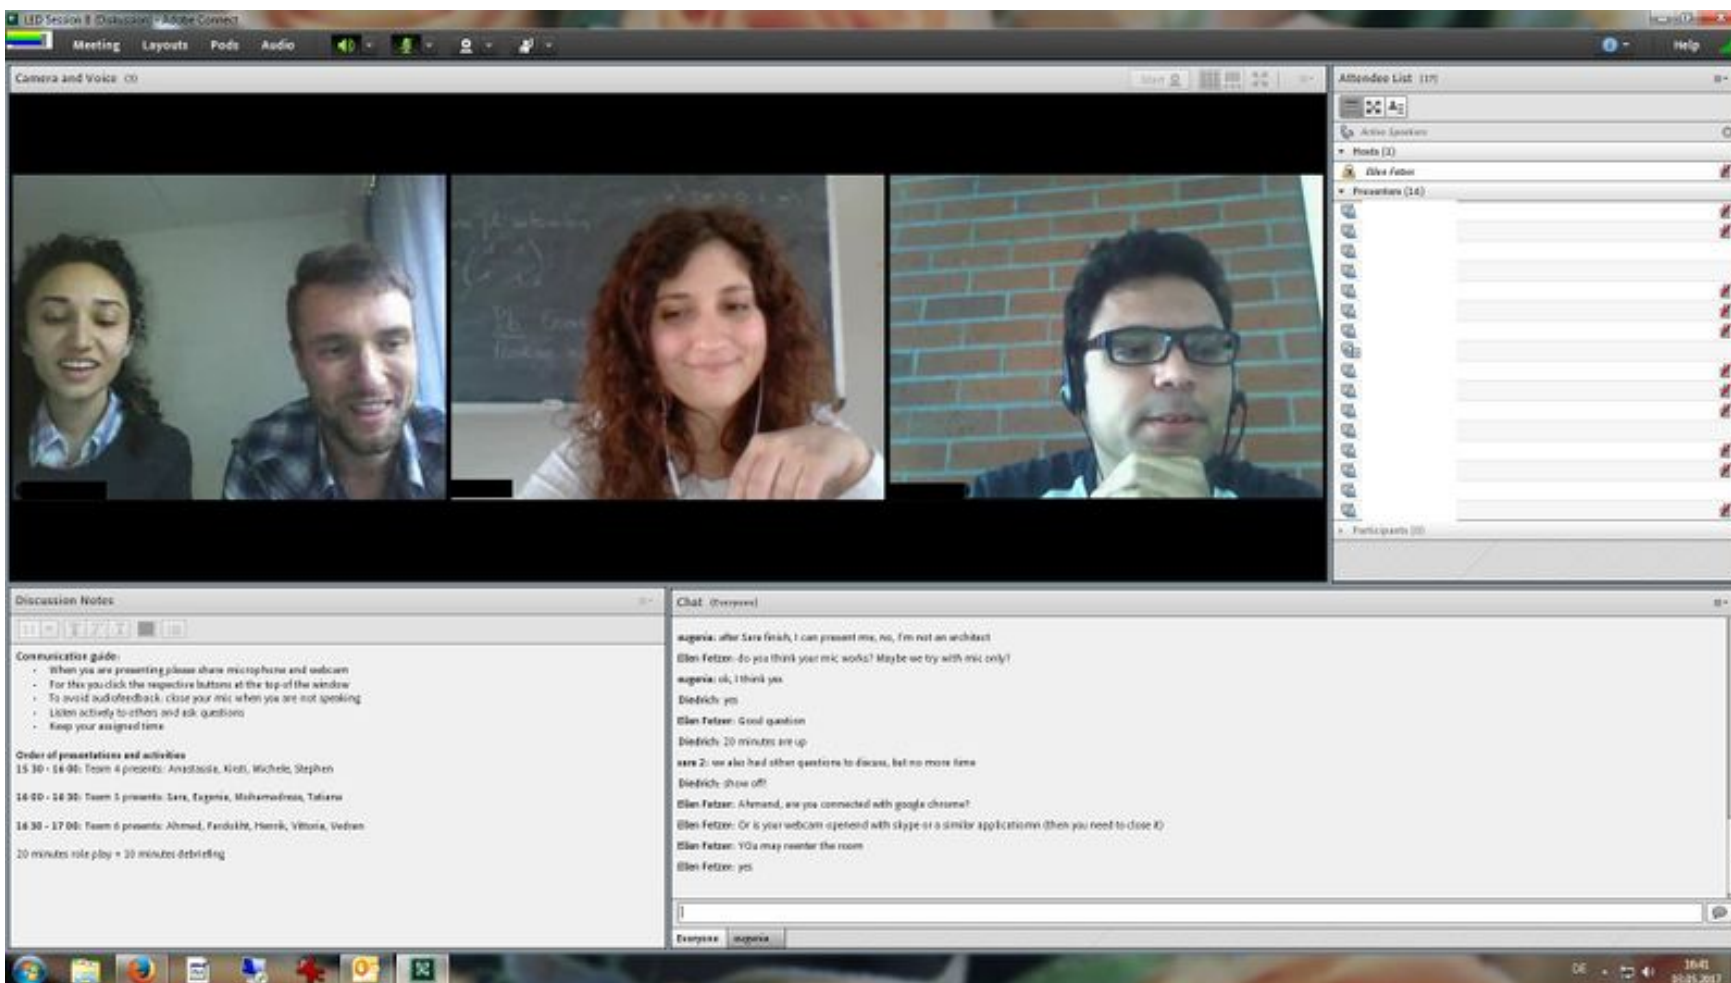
LED Session 8 (Discussion) - Adobe Connect

Meeting Layouts Pods Audio

Help

Camera and Voice (3)

Attendee List (17)

Active Speakers

Hosts (1)

Ellen Fetzer

Presenters (16)

Participants (0)

Discussion Notes

Communication guide:
- When you are presenting please share microphone and webcam
- For this you click the respective buttons at the top of the window
- To avoid audiofeedback: close your mic when you are not speaking
- Listen actively to others and ask questions
- Keep your assigned time

Order of presentations and activities
15:30 - 16:00: Team 4 presents: Anastasia, Kirsti, Michele, Stephen

16:00 - 16:30: Team 5 presents: Sara, Eugenia, Mohammadreza, Tatiana

16:30 - 17:00: Team 6 presents: Ahmed, Fardokht, Henrik, Vittoria, Vedran

20 minutes role play + 10 minutes debriefing

Chat (Everyone)

eugenia: after Sara finish, I can present me, no, I'm not an architect
Ellen Fetzer: do you think your mic works? Maybe we try with mic only?
eugenia: ok, I think yes
Diedrich: yes
Ellen Fetzer: Good question
Diedrich: 20 minutes are up
sara 2: we also had other questions to discuss, but no more time
Diedrich: show off!
Ellen Fetzer: Ahmend, are you connected with google chrome?
Ellen Fetzer: Or is your webcam openend with skype or a similar applicatiomn (then you need to close it)
Ellen Fetzer: YOu may reenter the room
Ellen Fetzer: yes

Everyone eugenia

DE 16:41